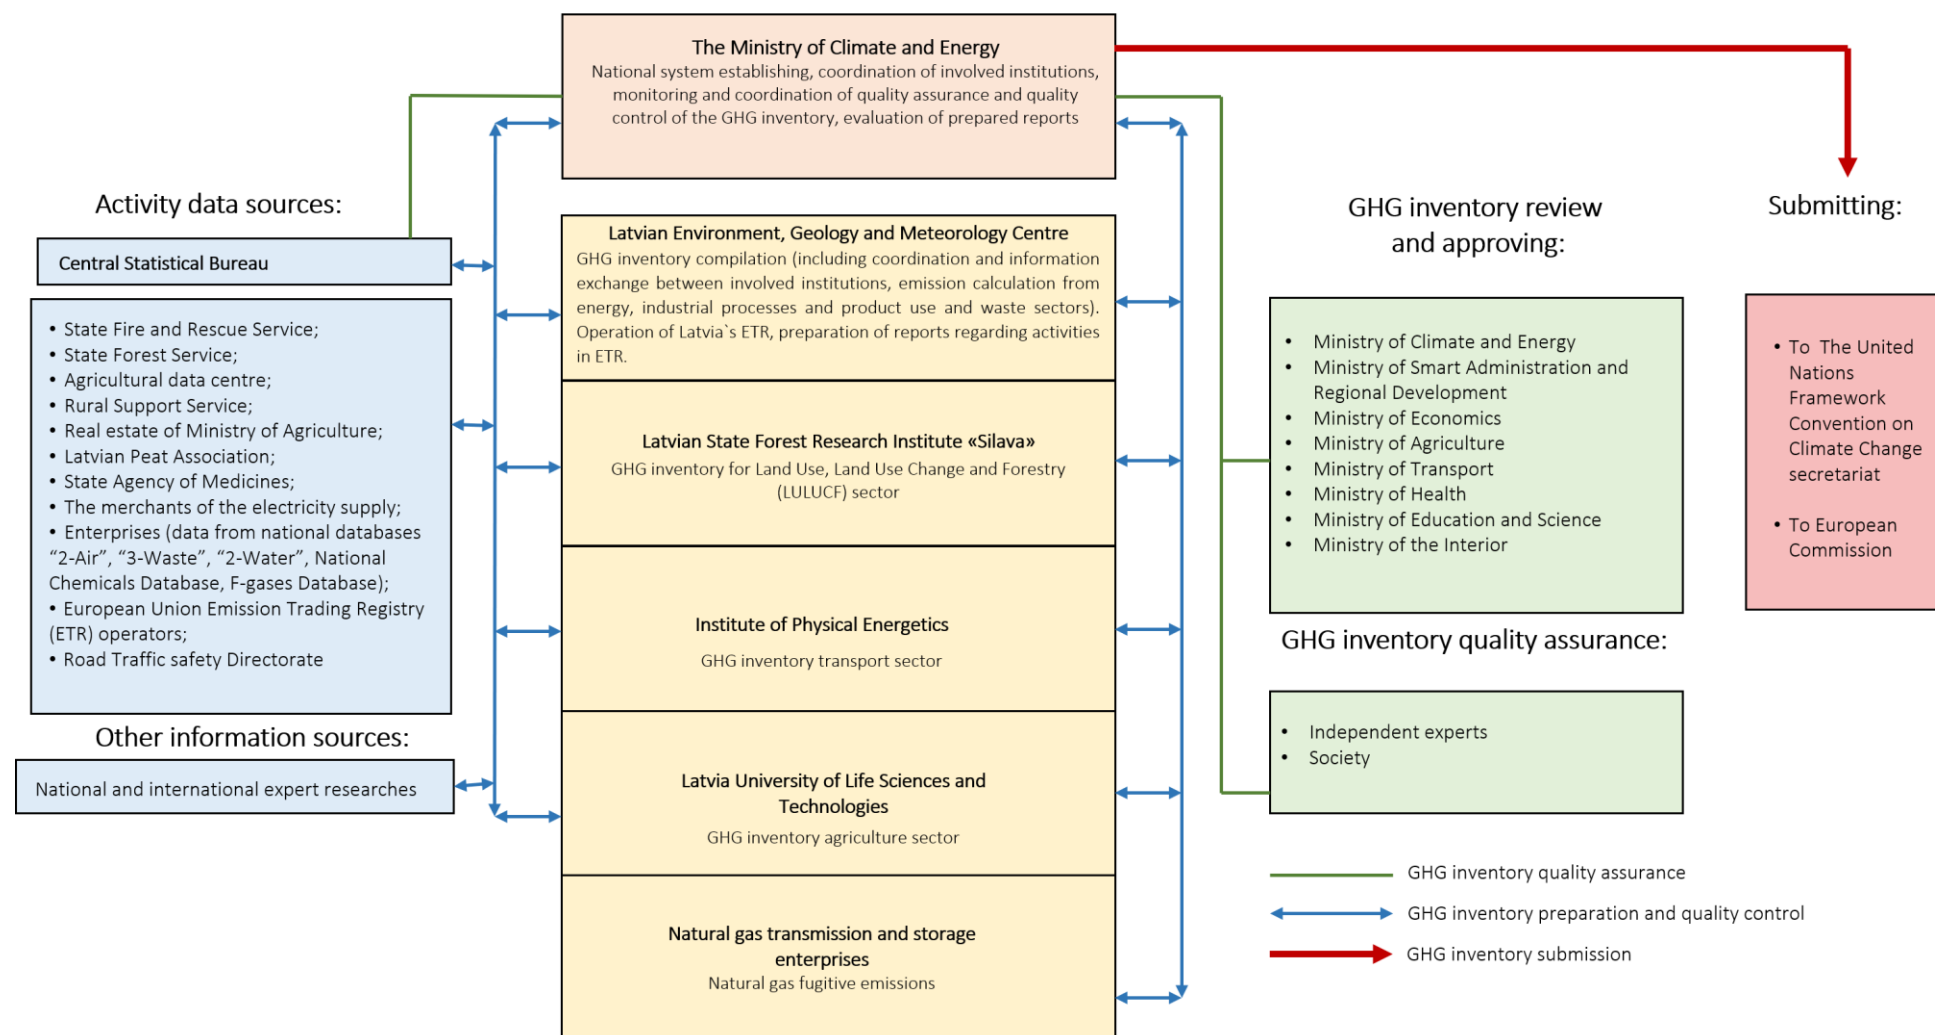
The Ministry of Climate and Energy
National system establishing, coordination of involved institutions, monitoring and coordination of quality assurance and quality control of the GHG inventory, evaluation of prepared reports

Activity data sources:

Central Statistical Bureau

• State Fire and Rescue Service;
• State Forest Service;
• Agricultural data centre;
• Rural Support Service;
• Real estate of Ministry of Agriculture;
• Latvian Peat Association;
• State Agency of Medicines;
• The merchants of the electricity supply;
• Enterprises (data from national databases "2-Air", "3-Waste", "2-Water", National Chemicals Database, F-gases Database);
• European Union Emission Trading Registry (ETR) operators;
• Road Traffic safety Directorate

Other information sources:

National and international expert researches

Latvian Environment, Geology and Meteorology Centre
GHG inventory compilation (including coordination and information exchange between involved institutions, emission calculation from energy, industrial processes and product use and waste sectors). Operation of Latvia`s ETR, preparation of reports regarding activities in ETR.

Latvian State Forest Research Institute «Silava»
GHG inventory for Land Use, Land Use Change and Forestry (LULUCF) sector

Institute of Physical Energetics
GHG inventory transport sector

Latvia University of Life Sciences and Technologies
GHG inventory agriculture sector

Natural gas transmission and storage enterprises
Natural gas fugitive emissions

GHG inventory review and approving:

• Ministry of Climate and Energy
• Ministry of Smart Administration and Regional Development
• Ministry of Economics
• Ministry of Agriculture
• Ministry of Transport
• Ministry of Health
• Ministry of Education and Science
• Ministry of the Interior

GHG inventory quality assurance:

• Independent experts
• Society

Submitting:

• To The United Nations Framework Convention on Climate Change secretariat

• To European Commission

GHG inventory quality assurance
GHG inventory preparation and quality control
GHG inventory submission